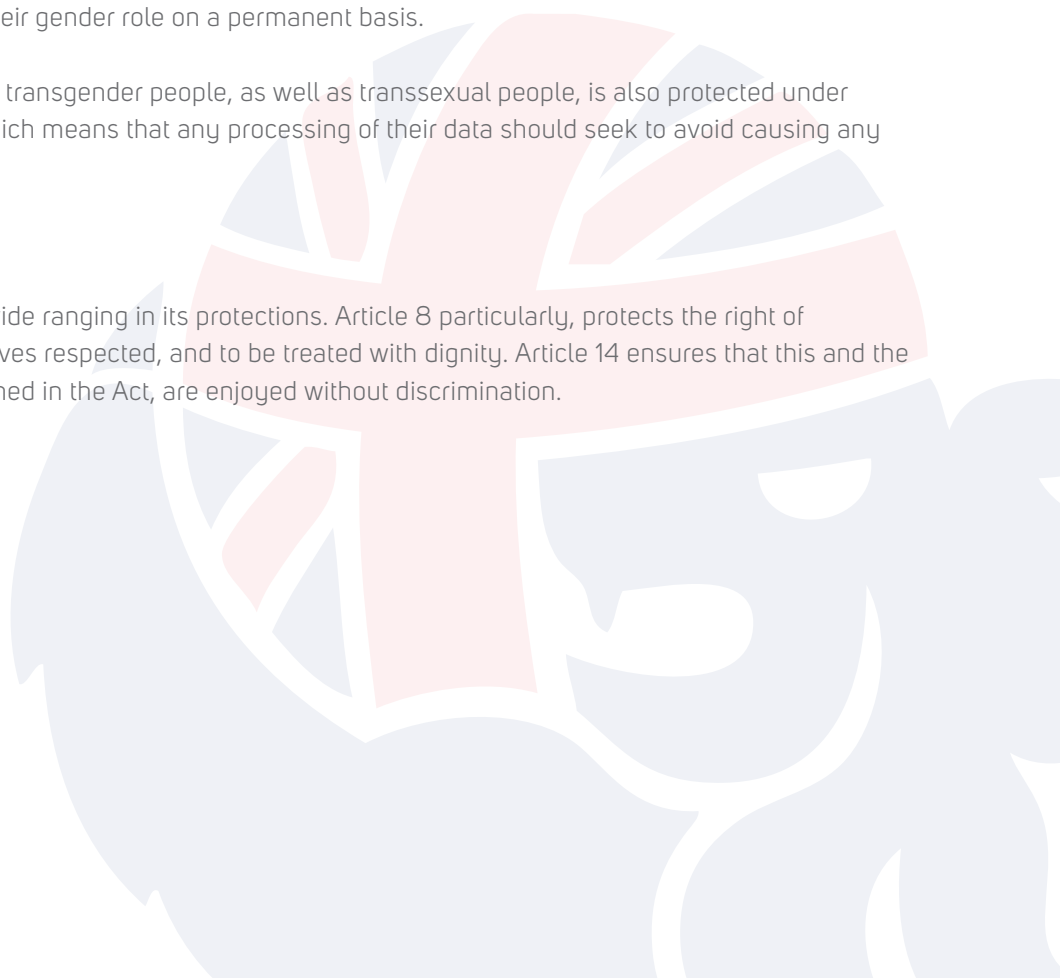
eir gender role on a permanent basis.

transgender people, as well as transsexual people, is also protected under ich means that any processing of their data should seek to avoid causing any

ide ranging in its protections. Article 8 particularly, protects the right of ves respected, and to be treated with dignity. Article 14 ensures that this and the ned in the Act, are enjoyed without discrimination.